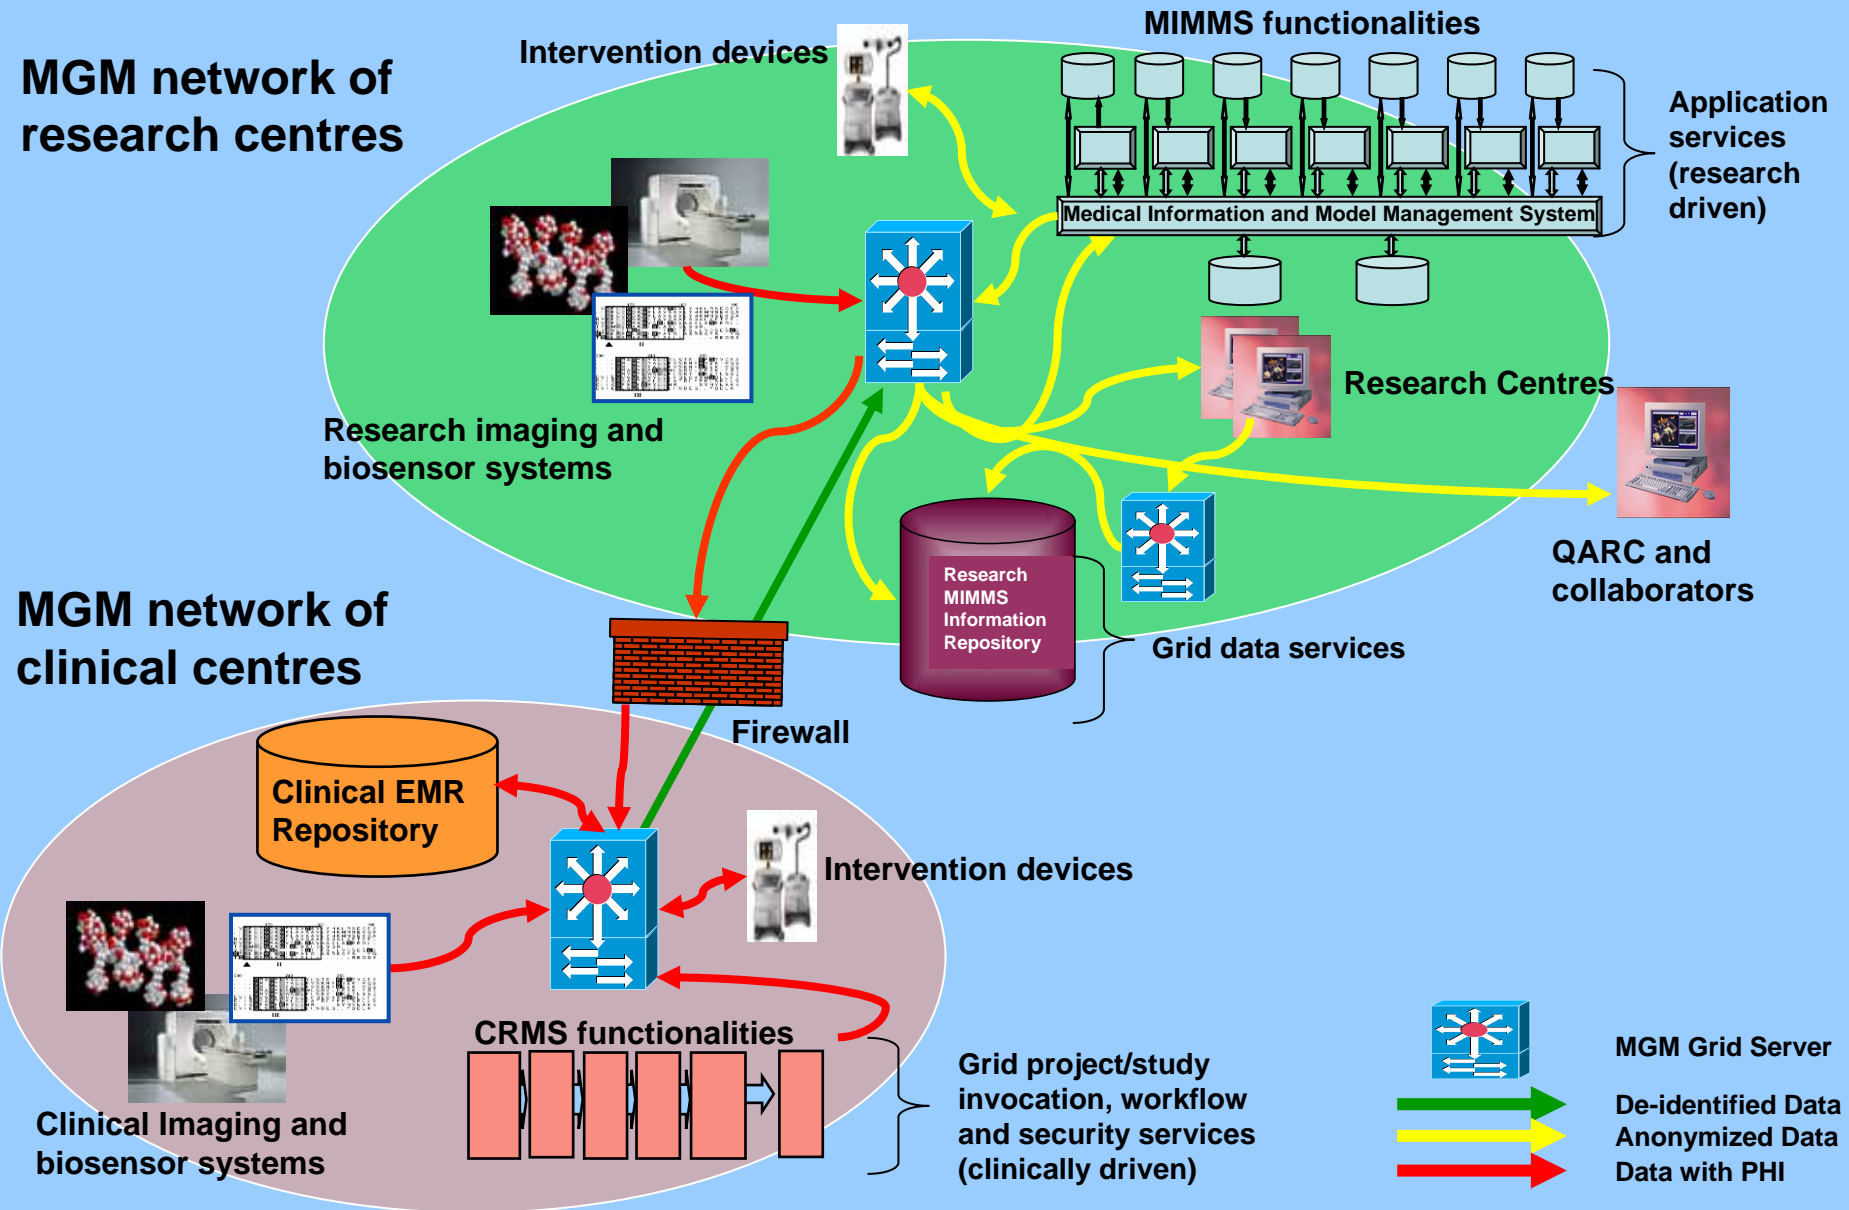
MGM network of research centres

Intervention devices

MIMMS functionalities

Application services (research driven)

Medical Information and Model Management System

Research Centres

Research imaging and biosensor systems

QARC and collaborators

Research MIMMS Information Repository

Grid data services

MGM network of clinical centres

Firewall

Clinical EMR Repository

Intervention devices

CRMS functionalities

Grid project/study invocation, workflow and security services (clinically driven)

Clinical Imaging and biosensor systems

MGM Grid Server

De-identified Data
Anonymized Data
Data with PHI